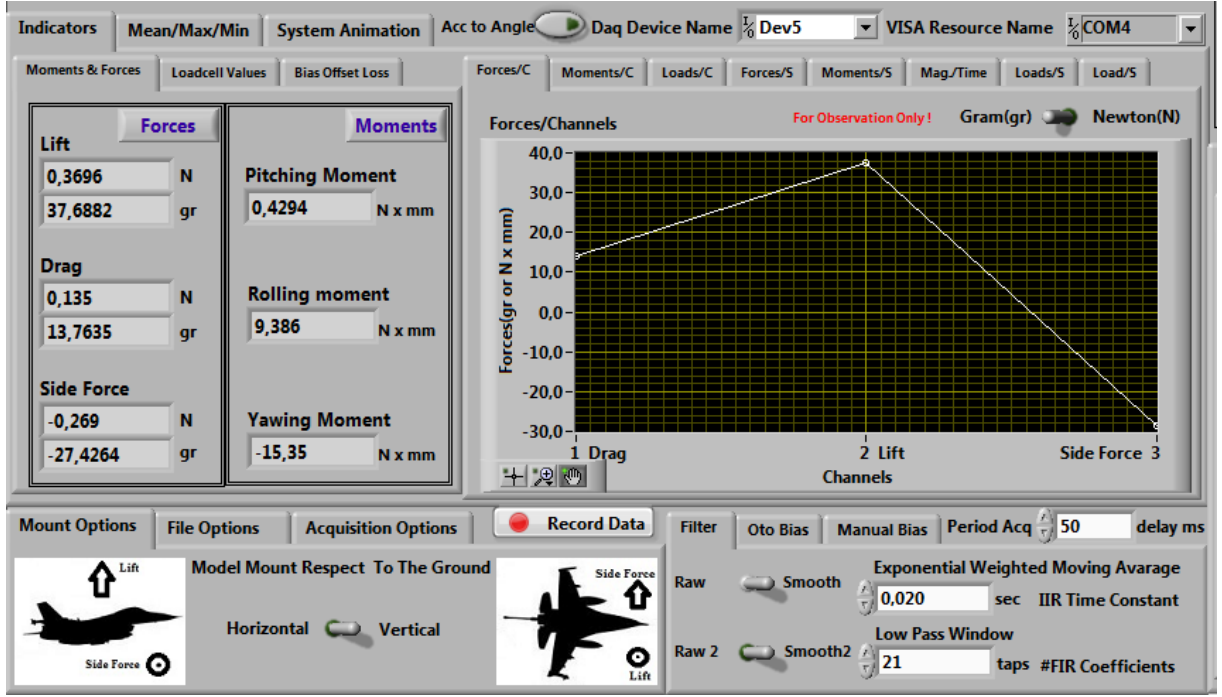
Indicators | Mean/Max/Min | System Animation | Acc to Angle | Daq Device Name | Dev5 | VISA Resource Name | COM4

Moments & Forces | Loadcell Values | Bias Offset Loss

Forces

Lift
0,3696 N
37,6882 gr

Drag
0,135 N
13,7635 gr

Side Force
-0,269 N
-27,4264 gr

Moments

Pitching Moment
0,4294 N x mm

Rolling moment
9,386 N x mm

Yawing Moment
-15,35 N x mm

Forces/C | Moments/C | Loads/C | Forces/S | Moments/S | Mag./Time | Loads/S | Load/S

Forces/Channels

For Observation Only !

Gram(gr) Newton(N)

Forces(gr or N x mm)

40,0
30,0
20,0
10,0
0,0
-10,0
-20,0
-30,0

1 Drag
2 Lift
Side Force 3
Channels

Mount Options | File Options | Acquisition Options

Record Data

Lift
Side Force

Model Mount Respect To The Ground

Horizontal Vertical

Side Force
Lift

Filter | Oto Bias | Manual Bias

Period Acq 50 delay ms

Raw Smooth

Exponential Weighted Moving Avarage
0,020 sec IIR Time Constant

Raw 2 Smooth2

Low Pass Window
21 taps #FIR Coefficients